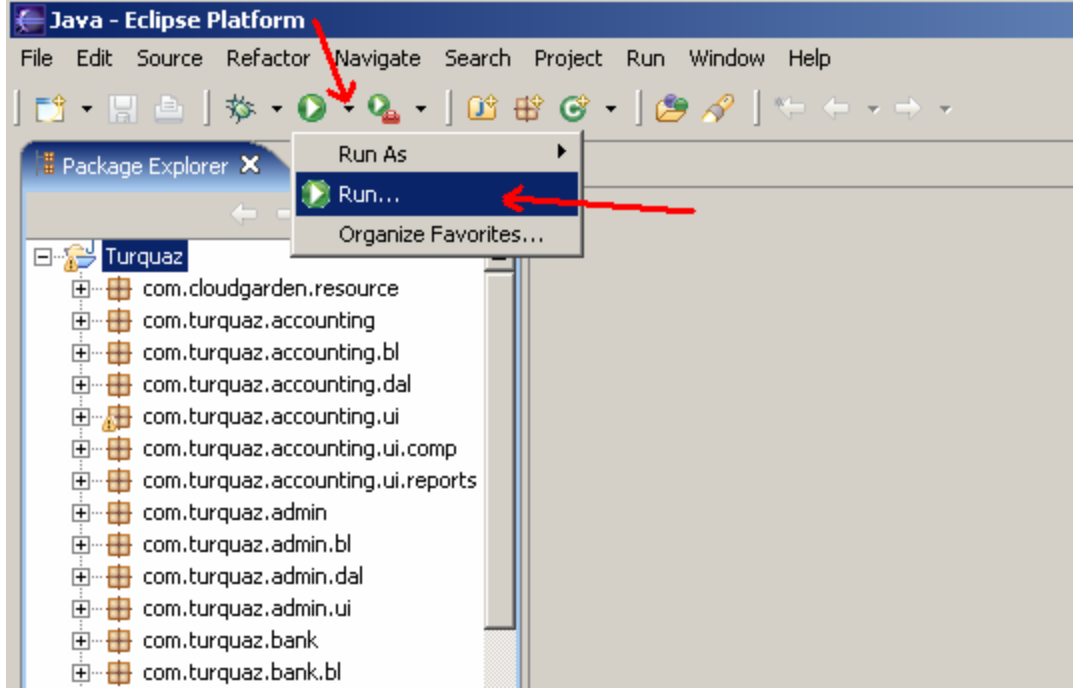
Java - Eclipse Platform

File Edit Source Refactor Navigate Search Project Run Window Help

Package Explorer

Run As
Run...
Organize Favorites...

Turquaz
com.cloudgarden.resource
com.turquaz.accounting
com.turquaz.accounting.bl
com.turquaz.accounting.dal
com.turquaz.accounting.ui
com.turquaz.accounting.ui.comp
com.turquaz.accounting.ui.reports
com.turquaz.admin
com.turquaz.admin.bl
com.turquaz.admin.dal
com.turquaz.admin.ui
com.turquaz.bank
com.turquaz.bank.bl